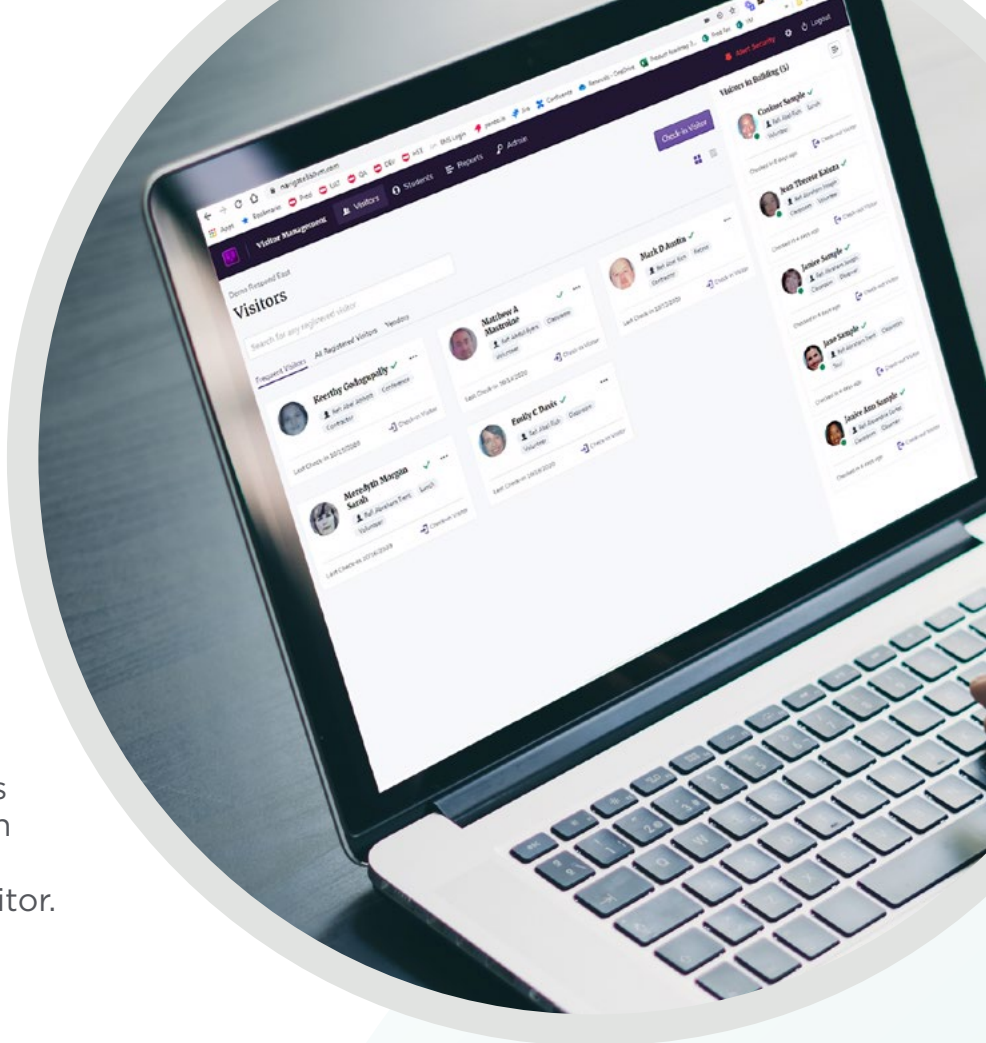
Visitor Management
Visitors
Students
Reports
Admin
Check-in Visitor
Alert Security
Logout
Demo Ridgefield East
Visitors
Search for any registered visitor
Frequent Visitors
All Registered Visitors
Vendors
Keerthy Gadagopally
Conference
Contractor
Check-in Visitor
Matthew A Mastroiso
Classroom
Volunteer
Check-in Visitor
Mark D Austin
Retiree
Contractor
Check-in Visitor
Emily C Davis
Classroom
Volunteer
Check-in Visitor
Meredyth Morgan Sarah
Lunch
Volunteer
Check-out Visitor
Visitors in Building (5)
Coolest Sample
Lunch
Volunteer
Jean Therese Kaiata
Classroom
Volunteer
Check-out Visitor
Janice Sample
Classroom
Observer
Check-out Visitor
Jane Sample
Classroom
Tour
Check-out Visitor
Janice Ann Sample
Classroom
Observer
Check-out Visitor
s
n
itor.